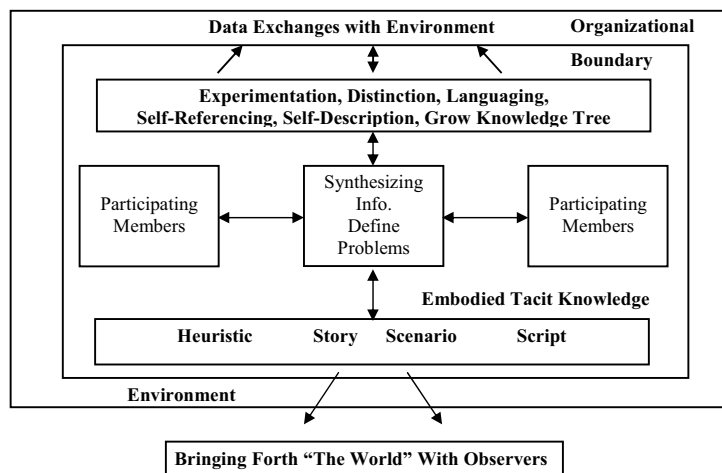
Data Exchanges with Environment

Organizational

Boundary

Experimentation, Distinction, Languaging, Self-Referencing, Self-Description, Grow Knowledge Tree

Participating Members

Synthesizing Info. Define Problems

Participating Members

Embodied Tacit Knowledge

Heuristic

Story

Scenario

Script

Environment

Bringing Forth "The World" With Observers